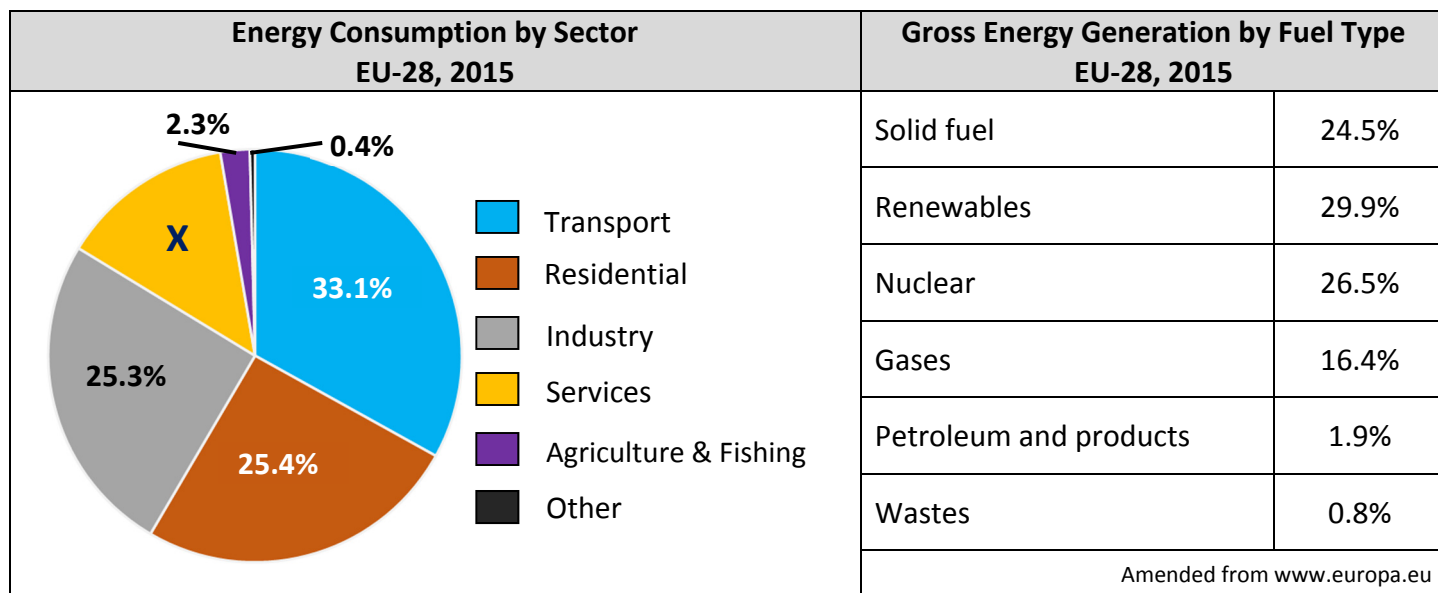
Energy Consumption by Sector
EU-28, 2015

2.3%
0.4%
X
33.1%
25.3%
25.4%

Transport
Residential
Industry
Services
Agriculture & Fishing
Other

Gross Energy Generation by Fuel Type
EU-28, 2015

| | |
|---|---|
| Solid fuel | 24.5% |
| Renewables | 29.9% |
| Nuclear | 26.5% |
| Gases | 16.4% |
| Petroleum and products | 1.9% |
| Wastes | 0.8% |

Amended from www.europa.eu